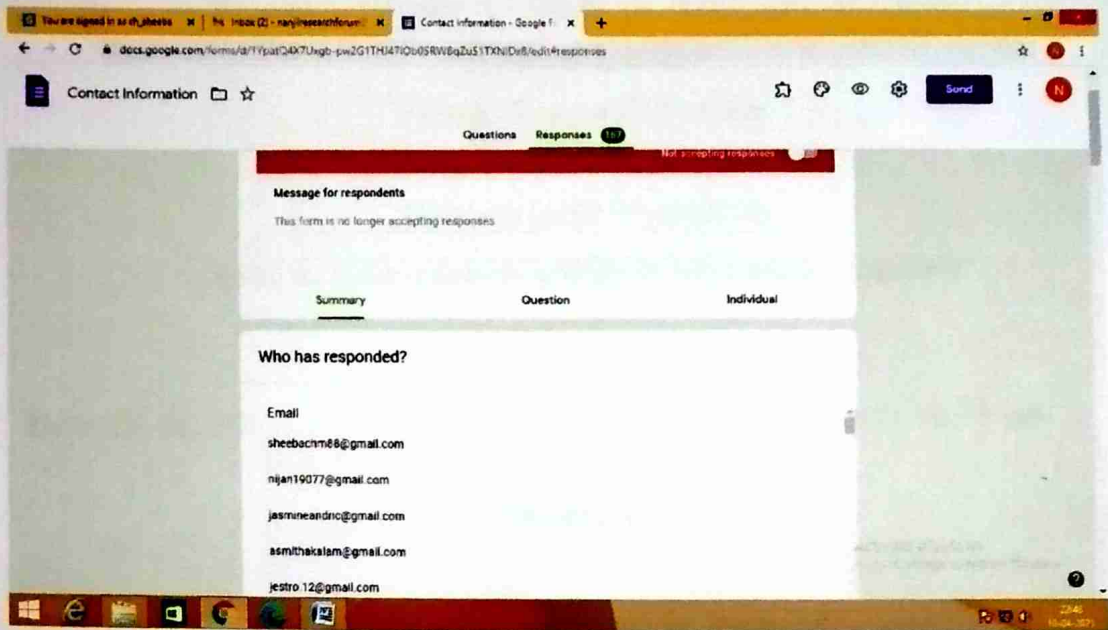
You are signed in as ch_sheeba | Inbox (2) - nanjilresearchforum | Contact information - Google F

docs.google.com/forms/d/1Ypat04X7Uxgb-pw2G1THJ47lOb0SRW8qZuS1TXNlDx8/edit#responses

Contact Information

Send

N

Questions Responses 167

Not accepting responses

Message for respondents

This form is no longer accepting responses

Summary Question Individual

Who has responded?

Email

sheebachm88@gmail.com

nijan19077@gmail.com

jasmineandnc@gmail.com

asmithaksiam@gmail.com

jestro.12@gmail.com

Activate Windows
Go to Settings to activate Windows.